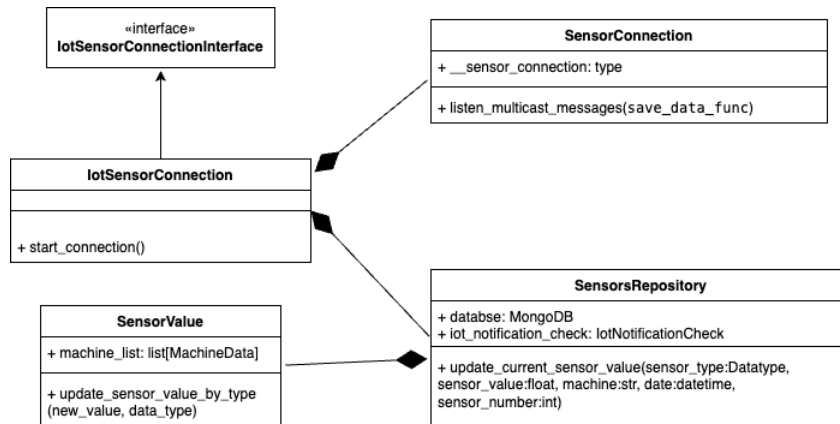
«interface»
IotSensorConnectionInterface

SensorConnection

+ __sensor_connection: type

+ listen_multicast_messages(save_data_func)

IotSensorConnection

+ start_connection()

SensorsRepository

+ databse: MongoDB
+ iot_notification_check: IotNotificationCheck

+ update_current_sensor_value(sensor_type:Datatype, sensor_value:float, machine:str, date:datetime, sensor_number:int)

SensorValue

+ machine_list: list[MachineData]

+ update_sensor_value_by_type (new_value, data_type)